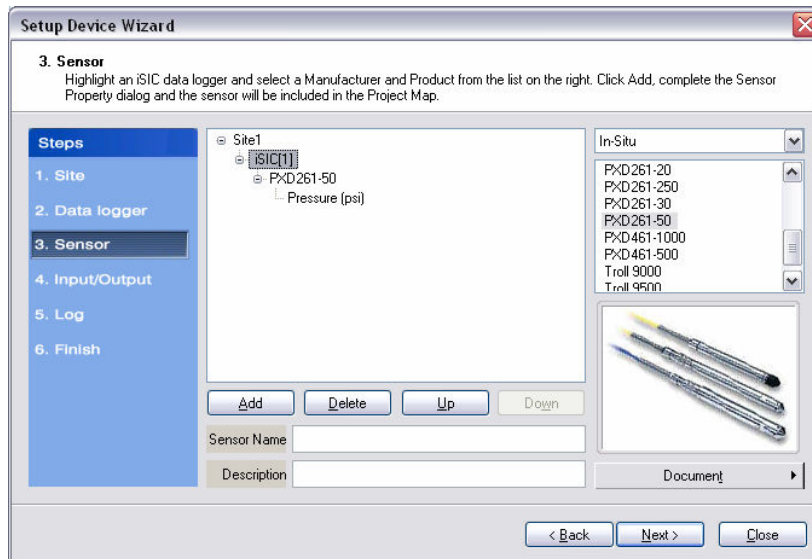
Setup Device Wizard

3. Sensor
Highlight an iSIC data logger and select a Manufacturer and Product from the list on the right. Click Add, complete the Sensor Property dialog and the sensor will be included in the Project Map.

Steps
1. Site
2. Data logger
3. Sensor
4. Input/Output
5. Log
6. Finish

Site1
iSIC[1]
PXD261-50
Pressure (psi)

In-Situ

PXD261-20
PXD261-250
PXD261-30
PXD261-50
PXD461-1000
PXD461-500
Troll 9000
Troll 9500

Add
Delete
Up
Down

Sensor Name
Description

Document

< Back
Next >
Close